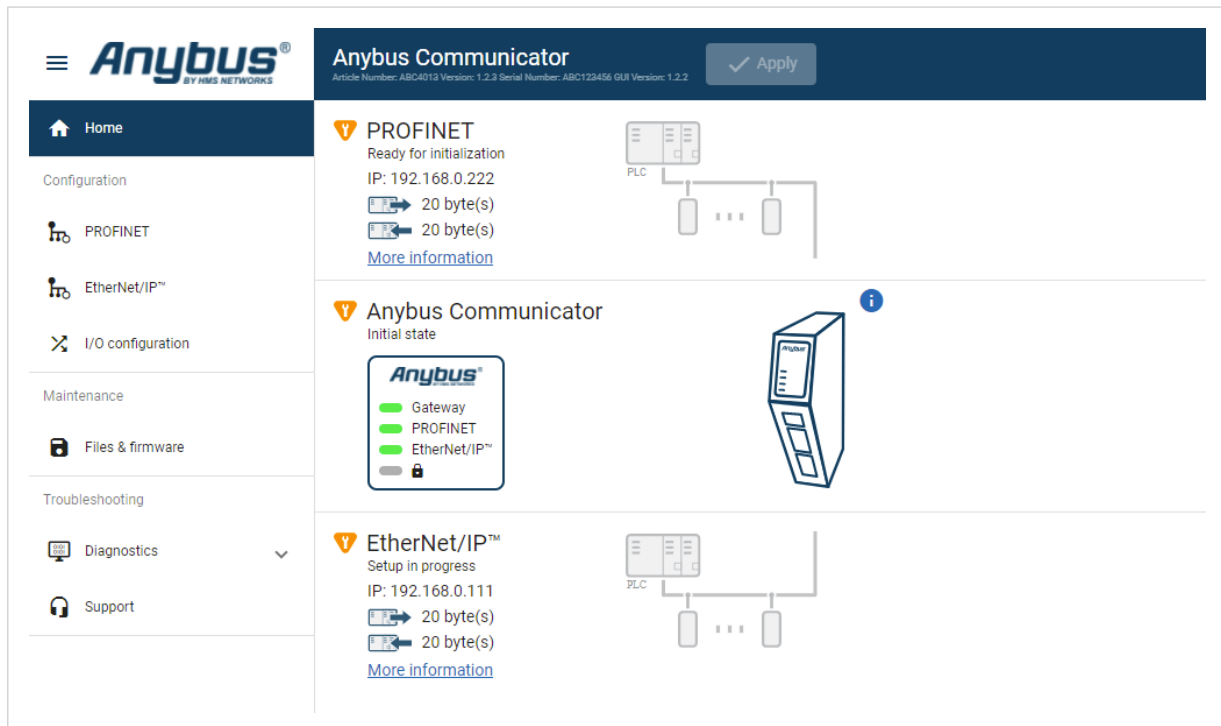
Anybus®
BY HMS NETWORKS

Anybus Communicator
Article Number: ABC4013 Version: 1.2.3 Serial Number: ABC123456 GUI Version: 1.2.2

Apply

Home

Configuration

PROFINET

EtherNet/IP™

I/O configuration

Maintenance

Files & firmware

Troubleshooting

Diagnostics

Support

PROFINET
Ready for initialization
IP: 192.168.0.222
20 byte(s)
20 byte(s)
More information

PLC

Anybus Communicator
Initial state

Anybus
BY HMS NETWORKS
Gateway
PROFINET
EtherNet/IP™

Anybus

EtherNet/IP™
Setup in progress
IP: 192.168.0.111
20 byte(s)
20 byte(s)
More information

PLC